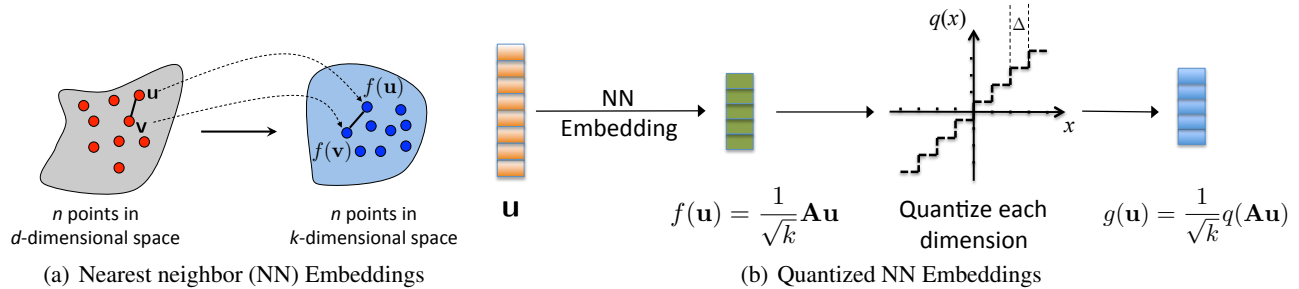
u
v
$f(\mathbf{u})$
$f(\mathbf{v})$
*n* points in *d*-dimensional space
*n* points in *k*-dimensional space
(a) Nearest neighbor (NN) Embeddings

$\mathbf{u}$
NN Embedding
$f(\mathbf{u}) = \frac{1}{\sqrt{k}}\mathbf{A}\mathbf{u}$
$q(x)$
$\Delta$
$x$
Quantize each dimension
$g(\mathbf{u}) = \frac{1}{\sqrt{k}}q(\mathbf{A}\mathbf{u})$
(b) Quantized NN Embeddings